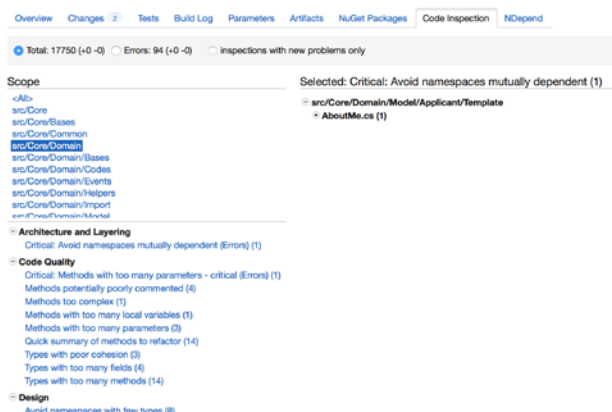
Overview Changes 2 Tests Build Log Parameters Artifacts NuGet Packages Code Inspection NDepend

Total: 17750 (+0 -0) Errors: 94 (+0 -0) Inspections with new problems only

Scope

<All>
src/Core
src/Core/Bases
src/Core/Common
src/Core/Domain
src/Core/Domain/Bases
src/Core/Domain/Codes
src/Core/Domain/Events
src/Core/Domain/Helpers
src/Core/Domain/Import
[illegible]

Selected: Critical: Avoid namespaces mutually dependent (1)

src/Core/Domain/Model/Applicant/Template
AboutMe.cs (1)

Architecture and Layering
Critical: Avoid namespaces mutually dependent (Errors) (1)

Code Quality
Critical: Methods with too many parameters - critical (Errors) (1)
Methods potentially poorly commented (4)
Methods too complex (1)
Methods with too many local variables (1)
Methods with too many parameters (3)
Quick summary of methods to refactor (14)
Types with poor cohesion (3)
Types with too many fields (4)
Types with too many methods (14)

Design
Avoid namespaces with few types (8)